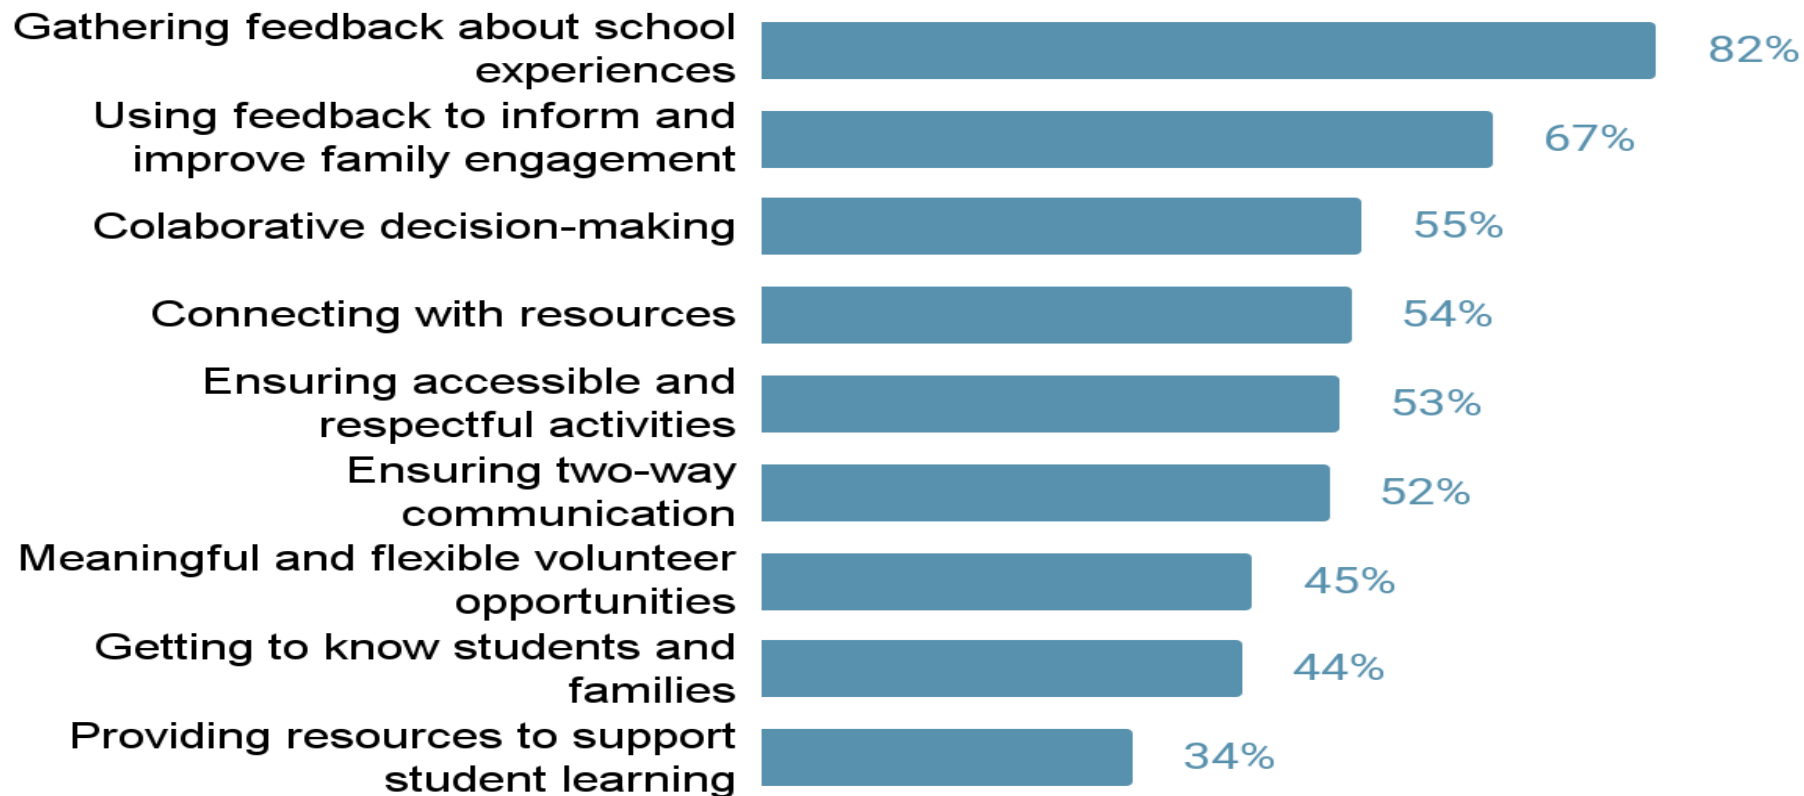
Gathering feedback about school experiences 82%
Using feedback to inform and improve family engagement 67%
Colaborative decision-making 55%
Connecting with resources 54%
Ensuring accessible and respectful activities 53%
Ensuring two-way communication 52%
Meaningful and flexible volunteer opportunities 45%
Getting to know students and families 44%
Providing resources to support student learning 34%